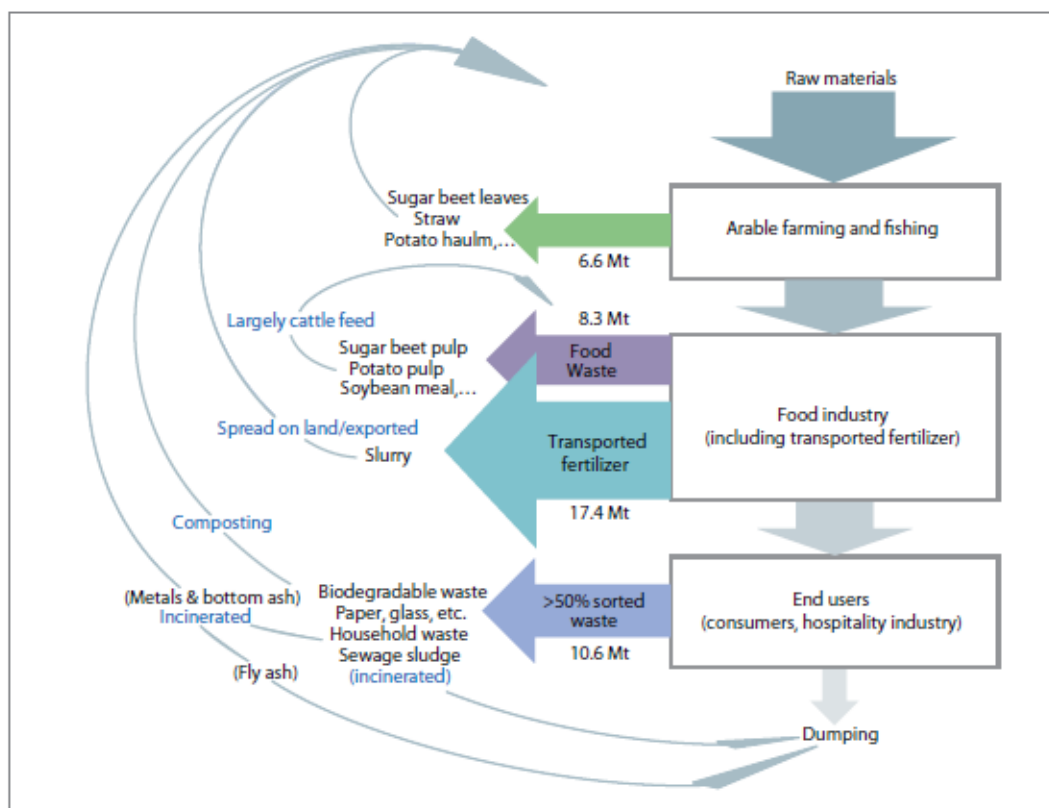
Raw materials

Arable farming and fishing

Sugar beet leaves
Straw
Potato haulm,…

6.6 Mt

8.3 Mt

Largely cattle feed

Sugar beet pulp
Potato pulp
Soybean meal,…

Food Waste

Food industry (including transported fertilizer)

Spread on land/exported

Slurry

Transported fertilizer

17.4 Mt

Composting

(Metals & bottom ash)
Incinerated

Biodegradable waste
Paper, glass, etc.
Household waste
Sewage sludge
(incinerated)

>50% sorted waste

10.6 Mt

End users (consumers, hospitality industry)

(Fly ash)

Dumping